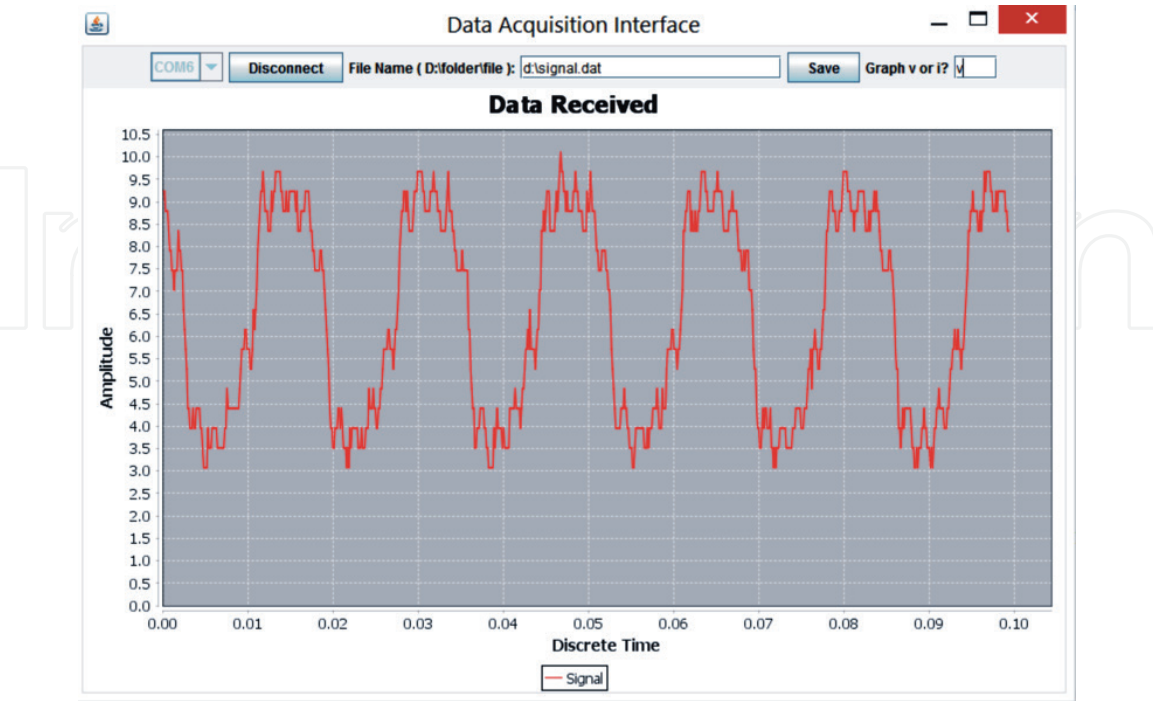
Data Acquisition Interface

COM6 Disconnect File Name ( D:\folder\file ): d:\signal.dat Save Graph v or i? v

Data Received

Amplitude

10.5
10.0
9.5
9.0
8.5
8.0
7.5
7.0
6.5
6.0
5.5
5.0
4.5
4.0
3.5
3.0
2.5
2.0
1.5
1.0
0.5
0.0

0.00 0.01 0.02 0.03 0.04 0.05 0.06 0.07 0.08 0.09 0.10

Discrete Time

Signal